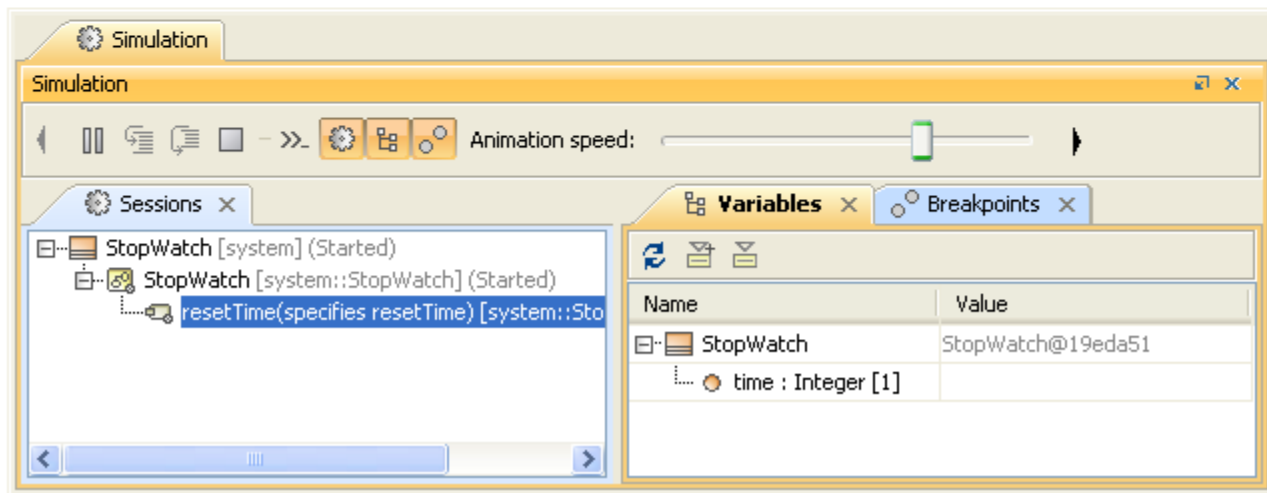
Simulation

Simulation

Animation speed:

Sessions ×

StopWatch [system] (Started)
StopWatch [system::StopWatch] (Started)
resetTime(specifies resetTime) [system::Sto

Variables ×
Breakpoints ×

| Name | Value |
|---|---|
| StopWatch | StopWatch@19eda51 |
| time : Integer [1] | |